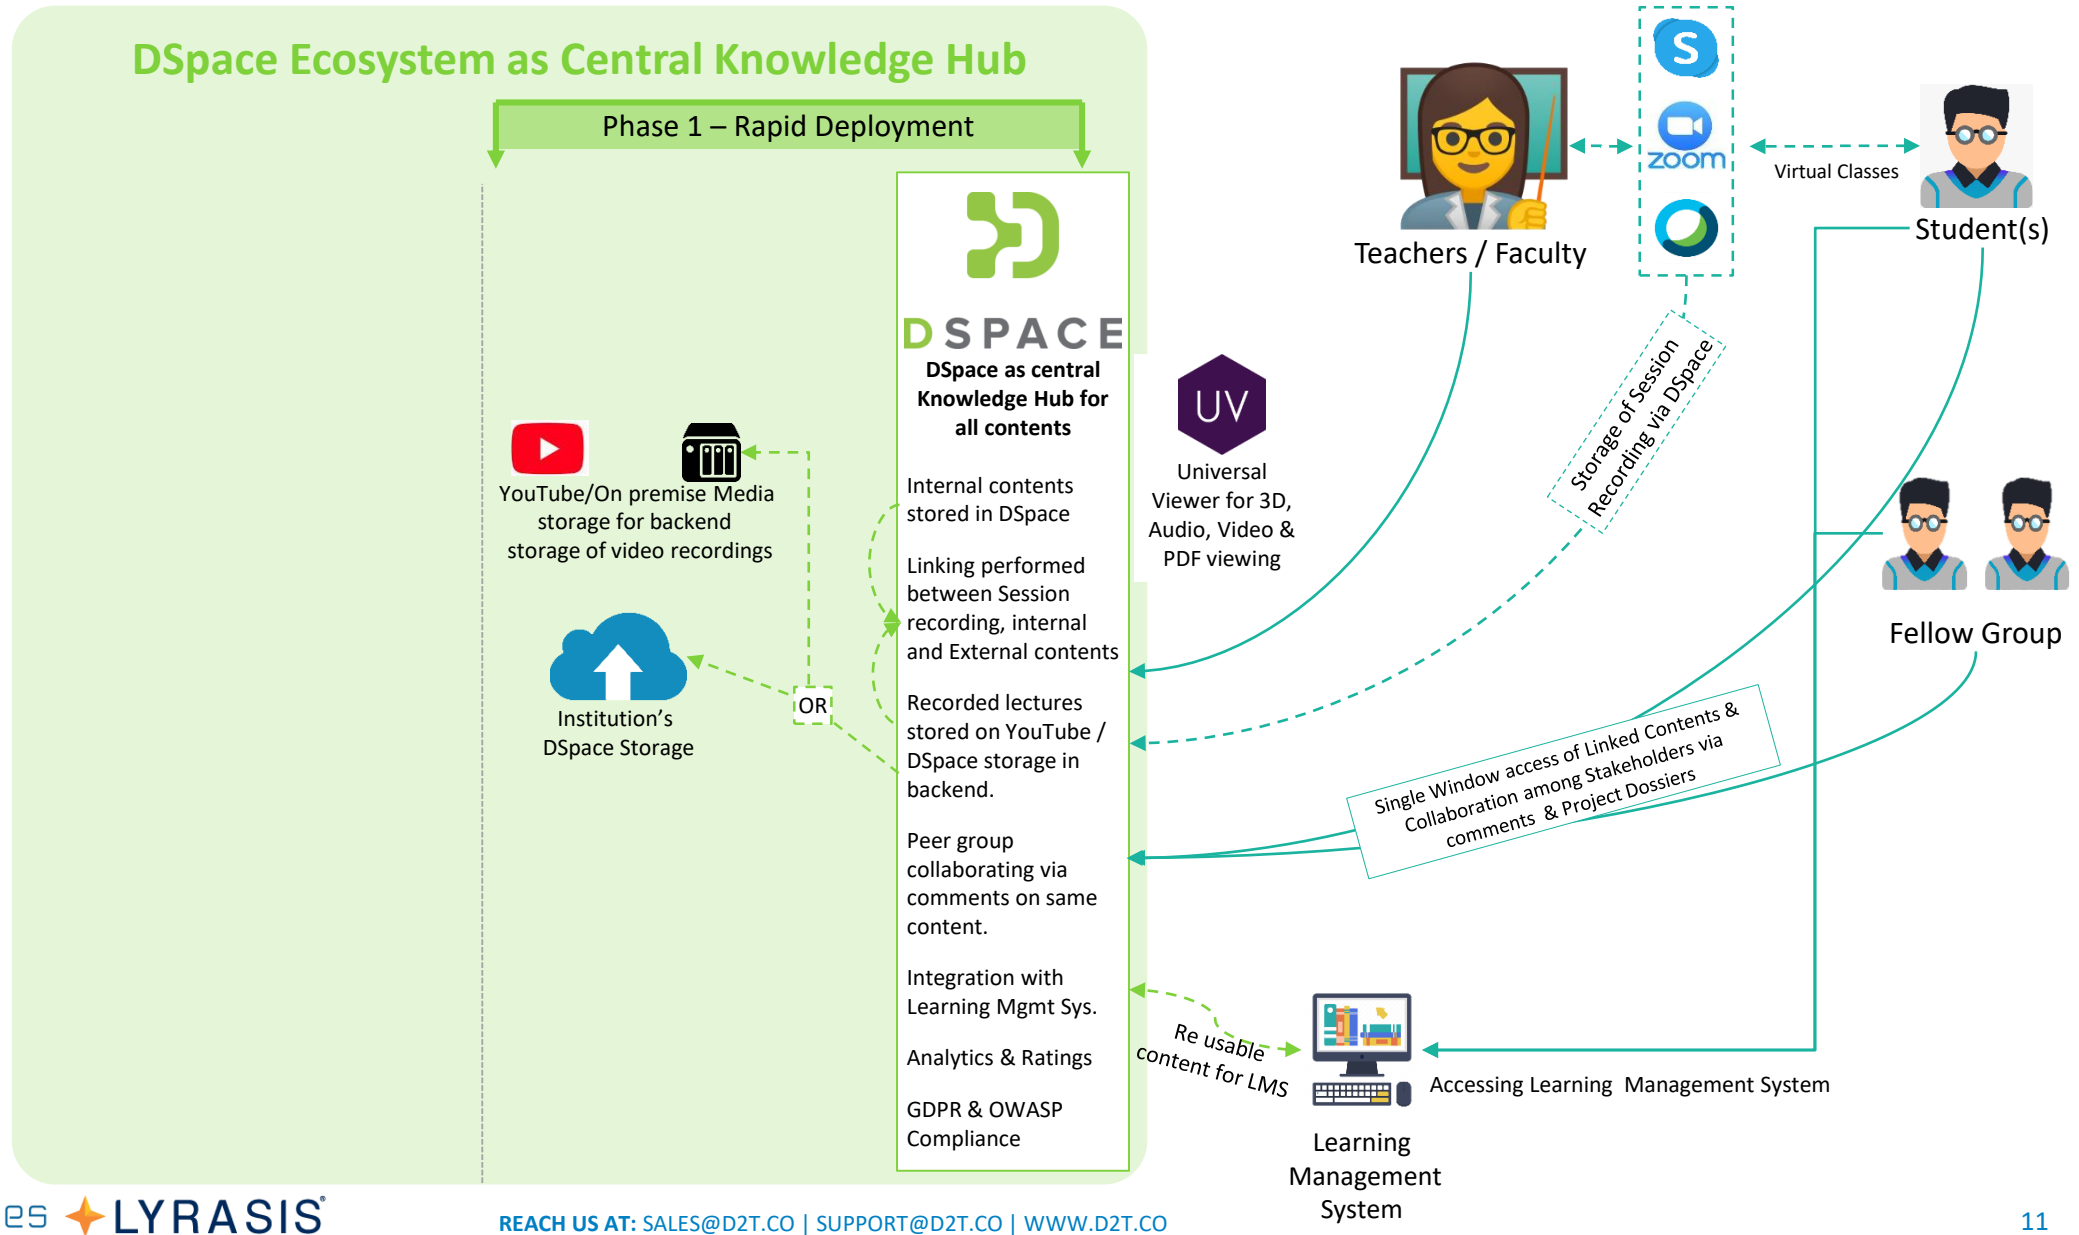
DSpace Ecosystem as Central Knowledge Hub

Phase 1 – Rapid Deployment

DSPACE

DSpace as central Knowledge Hub for all contents

Internal contents stored in DSpace

Linking performed between Session recording, internal and External contents

Recorded lectures stored on YouTube / DSpace storage in backend.

Peer group collaborating via comments on same content.

Integration with Learning Mgmt Sys.

Analytics & Ratings

GDPR & OWASP Compliance

YouTube/On premise Media storage for backend storage of video recordings

OR

Institution's DSpace Storage

UV

Universal Viewer for 3D, Audio, Video & PDF viewing

Teachers / Faculty

zoom

Virtual Classes

Student(s)

Storage of Session Recording via DSpace

Fellow Group

Single Window access of Linked Contents & Collaboration among Stakeholders via comments & Project Dossiers

Re usable content for LMS

Accessing Learning Management System

Learning Management System

es LYRASIS

REACH US AT: SALES@D2T.CO | SUPPORT@D2T.CO | WWW.D2T.CO

11